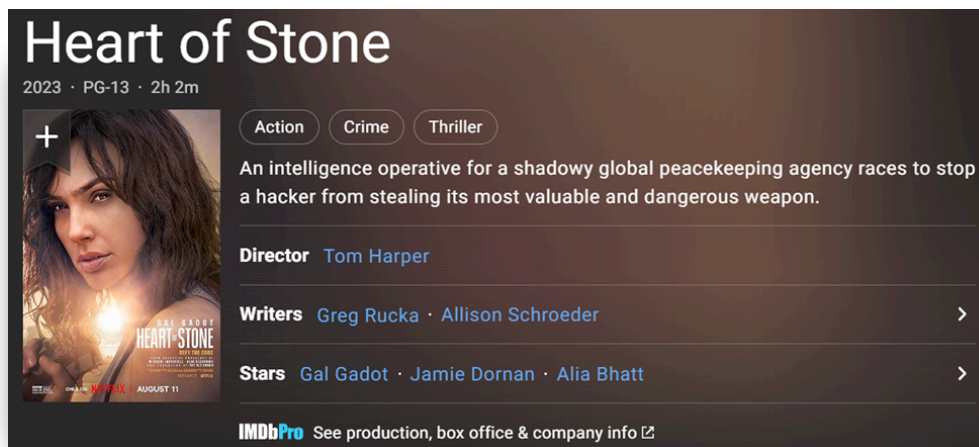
Heart of Stone

2023 · PG-13 · 2h 2m

+

GAL GADOT
HEART OF STONE
DEFY THE ODDS

NETFLIX | AUGUST 11

Action Crime Thriller

An intelligence operative for a shadowy global peacekeeping agency races to stop a hacker from stealing its most valuable and dangerous weapon.

Director Tom Harper

Writers Greg Rucka · Allison Schroeder

Stars Gal Gadot · Jamie Dornan · Alia Bhatt

IMDbPro See production, box office & company info